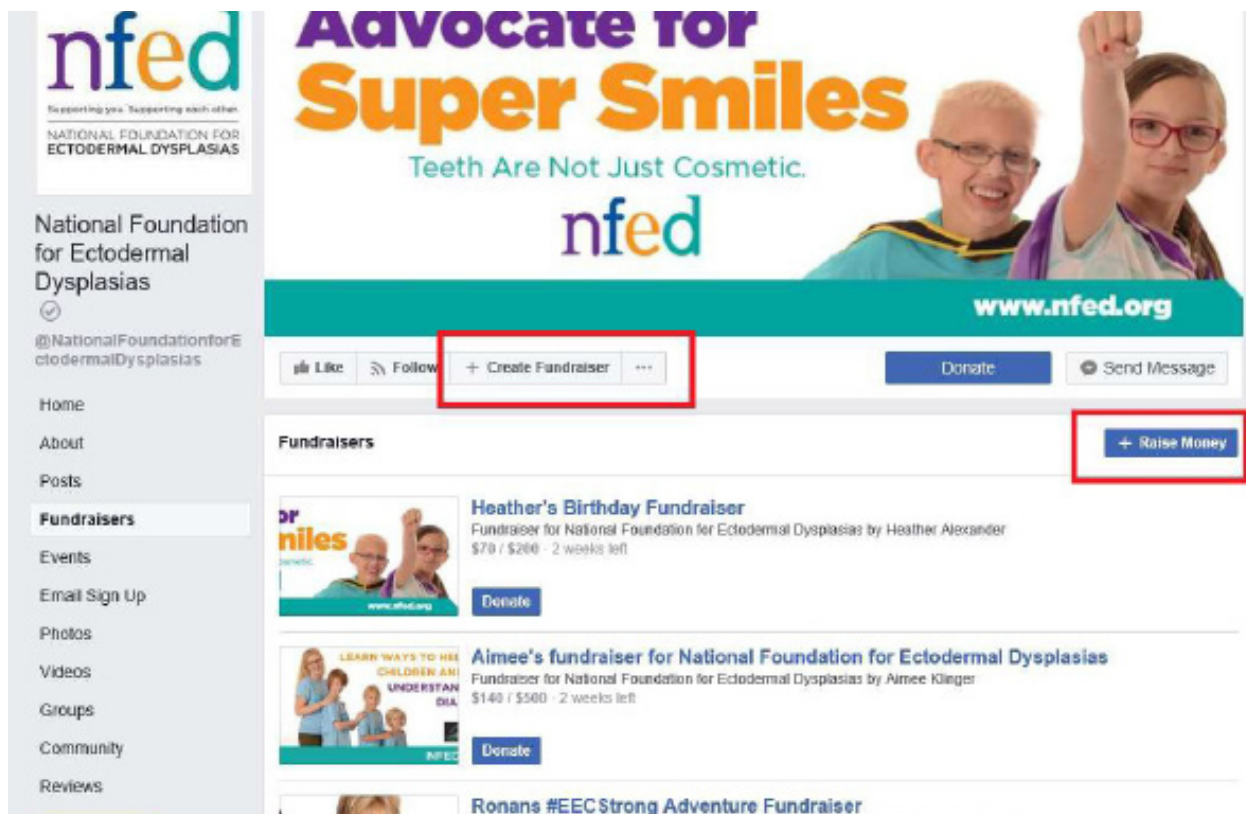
nfed
Supporting you. Supporting each other.
NATIONAL FOUNDATION FOR
ECTODERMAL DYSPLASIAS

National Foundation for Ectodermal Dysplasias

@NationalFoundationforEctodermalDysplasias

Home
About
Posts
Fundraisers
Events
Email Sign Up
Photos
Videos
Groups
Community
Reviews

Advocate for
Super Smiles
Teeth Are Not Just Cosmetic.
nfed
www.nfed.org

Like
Follow
+ Create Fundraiser
···
Donate
Send Message

Fundraisers
+ Raise Money

or
miles
osmetic
www.nfed.org

Heather's Birthday Fundraiser
Fundraiser for National Foundation for Ectodermal Dysplasias by Heather Alexander
$70 / $200 · 2 weeks left
Donate

LEARN WAYS TO HE
CHILDREN AN
UNDERSTAN
DIA
NFEC

Aimee's fundraiser for National Foundation for Ectodermal Dysplasias
Fundraiser for National Foundation for Ectodermal Dysplasias by Aimee Klinger
$140 / $500 · 2 weeks left
Donate

Ronans #EECStrong Adventure Fundraiser